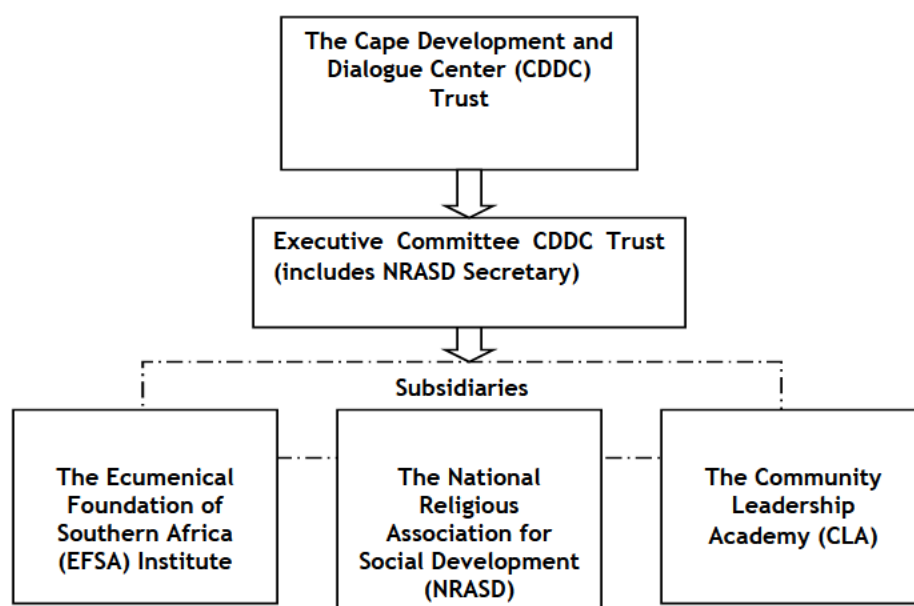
The Cape Development and Dialogue Center (CDDC) Trust

Executive Committee CDDC Trust (includes NRASD Secretary)

Subsidiaries

The Ecumenical Foundation of Southern Africa (EFSA) Institute

The National Religious Association for Social Development (NRASD)

The Community Leadership Academy (CLA)